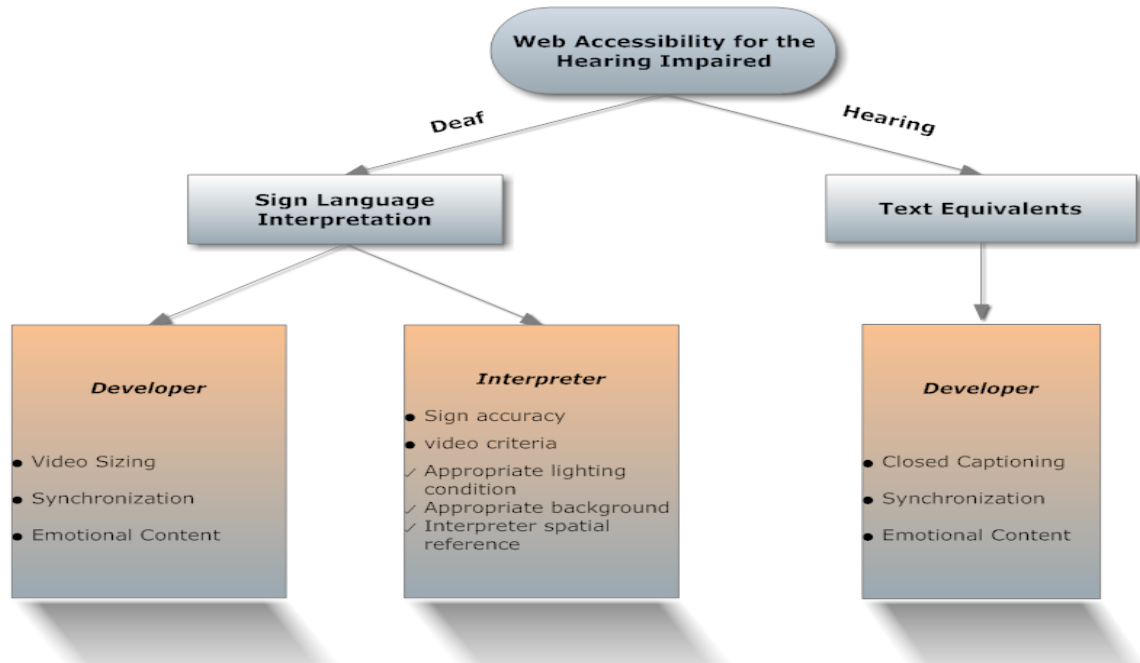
Web Accessibility for the Hearing Impaired

Deaf

Hearing

Sign Language Interpretation

Text Equivalents

Developer

- Video Sizing
- Synchronization
- Emotional Content

Interpreter

- Sign accuracy
- video criteria
✓ Appropriate lighting condition
✓ Appropriate background
✓ Interpreter spatial reference

Developer

- Closed Captioning
- Synchronization
- Emotional Content